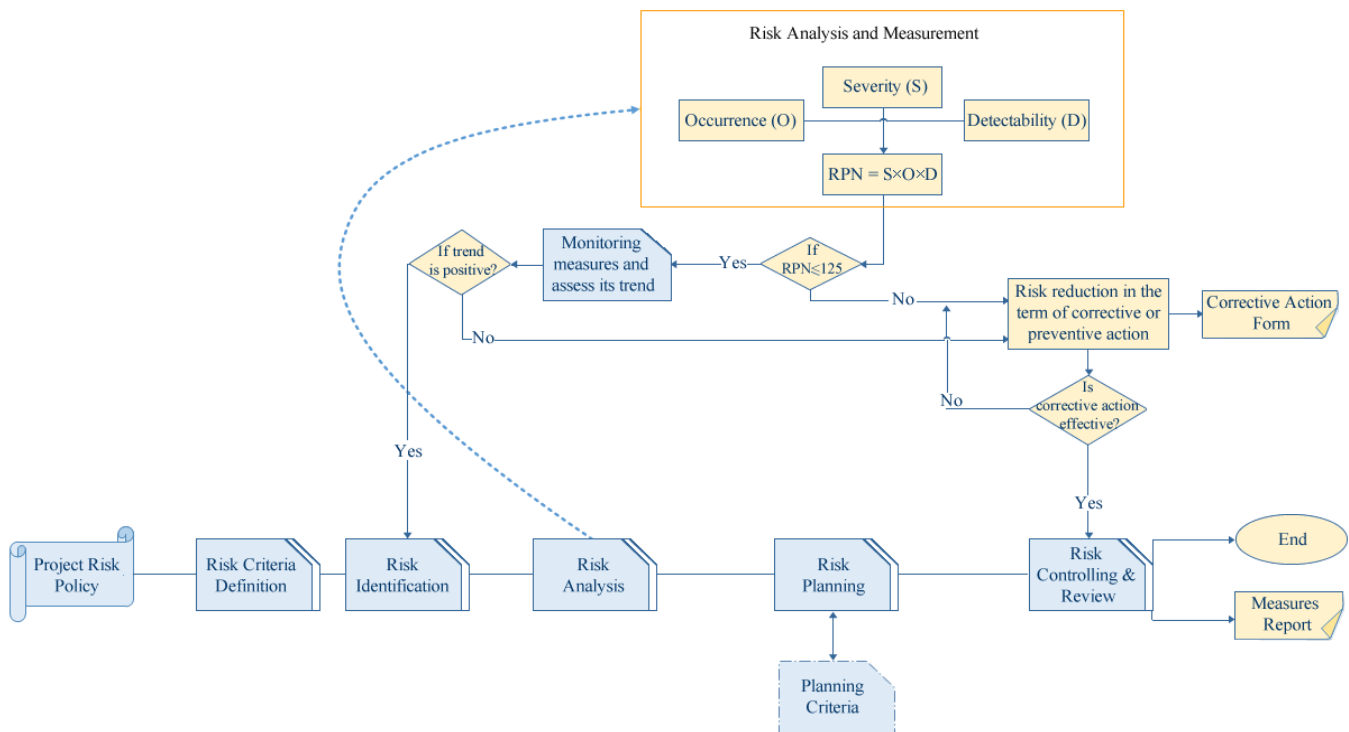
Risk Analysis and Measurement

Severity (S)

Occurrence (O)

Detectability (D)

RPN = S×O×D

If trend is positive?

Monitoring measures and assess its trend

Yes

If RPN≤125

No

Risk reduction in the term of corrective or preventive action

Corrective Action Form

No

No

Is corrective action effective?

Yes

Yes

Project Risk Policy

Risk Criteria Definition

Risk Identification

Risk Analysis

Risk Planning

Risk Controlling & Review

End

Measures Report

Planning Criteria